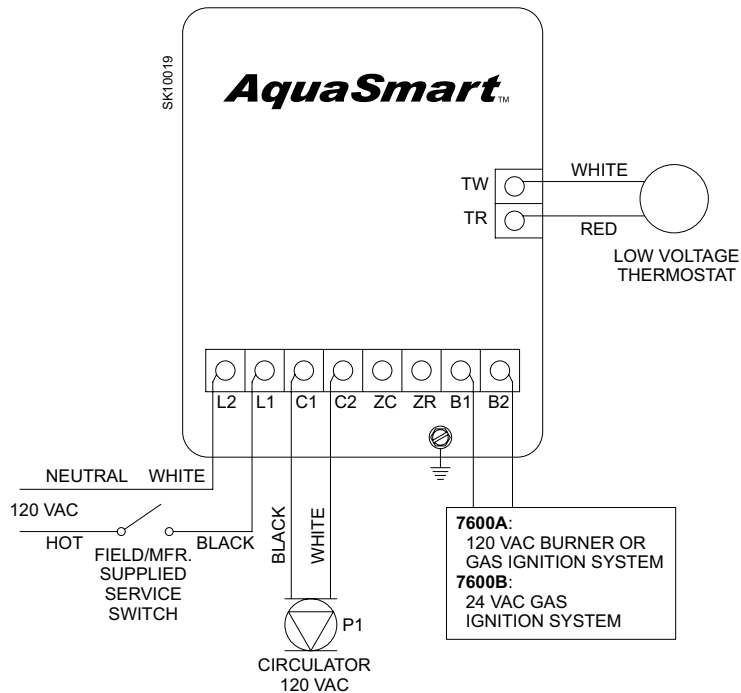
SK10019

AquaSmart™

TW
TR
WHITE
RED
LOW VOLTAGE THERMOSTAT

L2 L1 C1 C2 ZC ZR B1 B2

NEUTRAL WHITE
120 VAC
HOT
FIELD/MFR. SUPPLIED SERVICE SWITCH
BLACK
BLACK
WHITE
P1
CIRCULATOR 120 VAC

**7600A**:
120 VAC BURNER OR GAS IGNITION SYSTEM
**7600B**:
24 VAC GAS IGNITION SYSTEM